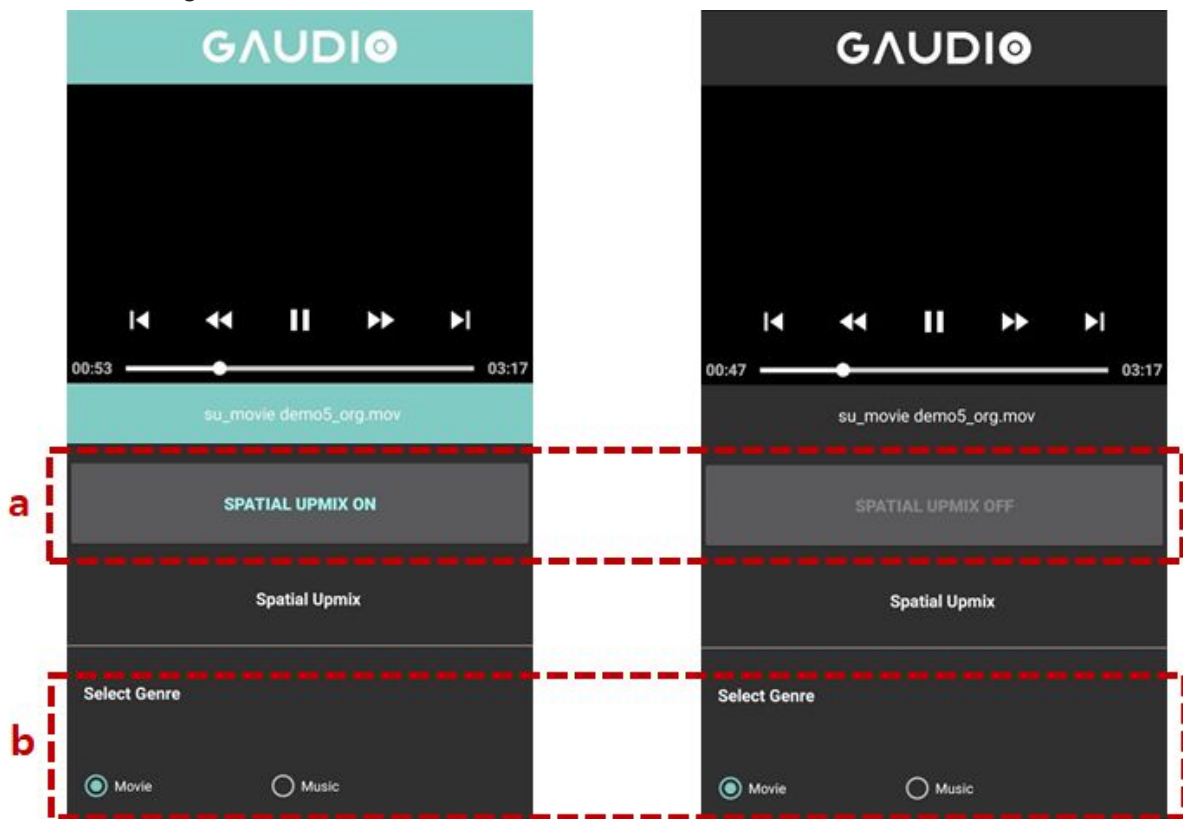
GAUDIO

00:53 03:17

su_movie demo5_org.mov

a

SPATIAL UPMIX ON

Spatial Upmix

b

Select Genre

Movie Music

GAUDIO

00:47 03:17

su_movie demo5_org.mov

SPATIAL UPMIX OFF

Spatial Upmix

Select Genre

Movie Music